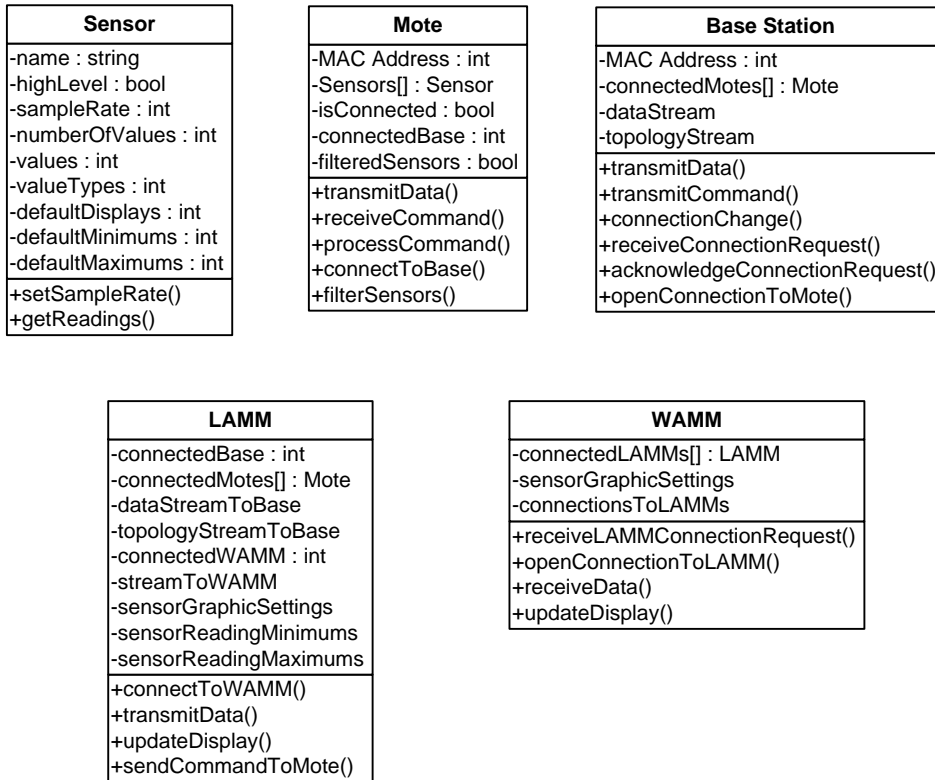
Sensor
-name : string
-highLevel : bool
-sampleRate : int
-numberOfValues : int
-values : int
-valueTypes : int
-defaultDisplays : int
-defaultMinimums : int
-defaultMaximums : int
+setSampleRate()
+getReadings()

Mote
-MAC Address : int
-Sensors[] : Sensor
-isConnected : bool
-connectedBase : int
-filteredSensors : bool
+transmitData()
+receiveCommand()
+processCommand()
+connectToBase()
+filterSensors()

Base Station
-MAC Address : int
-connectedMotes[] : Mote
-dataStream
-topologyStream
+transmitData()
+transmitCommand()
+connectionChange()
+receiveConnectionRequest()
+acknowledgeConnectionRequest()
+openConnectionToMote()

LAMM
-connectedBase : int
-connectedMotes[] : Mote
-dataStreamToBase
-topologyStreamToBase
-connectedWAMM : int
-streamToWAMM
-sensorGraphicSettings
-sensorReadingMinimums
-sensorReadingMaximums
+connectToWAMM()
+transmitData()
+updateDisplay()
+sendCommandToMote()

WAMM
-connectedLAMMs[] : LAMM
-sensorGraphicSettings
-connectionsToLAMMs
+receiveLAMMConnectionRequest()
+openConnectionToLAMM()
+receiveData()
+updateDisplay()